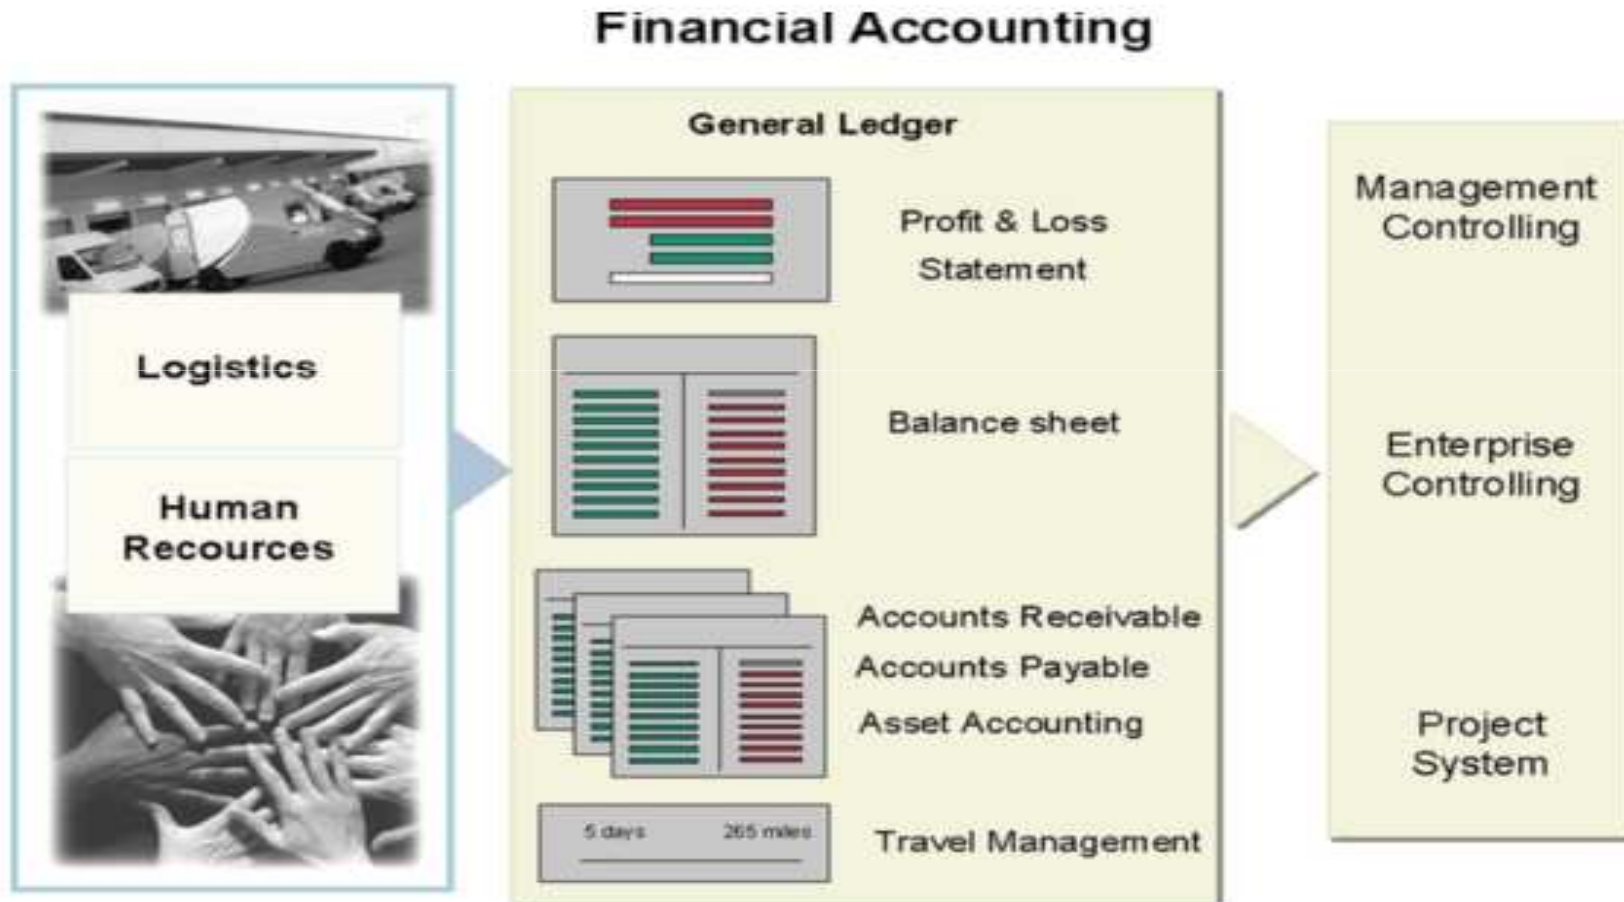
Financial Accounting

Logistics

Human Recources

General Ledger

Profit & Loss Statement

Balance sheet

Accounts Receivable

Accounts Payable

Asset Accounting

5 days

265 miles

Travel Management

Management Controlling

Enterprise Controlling

Project System